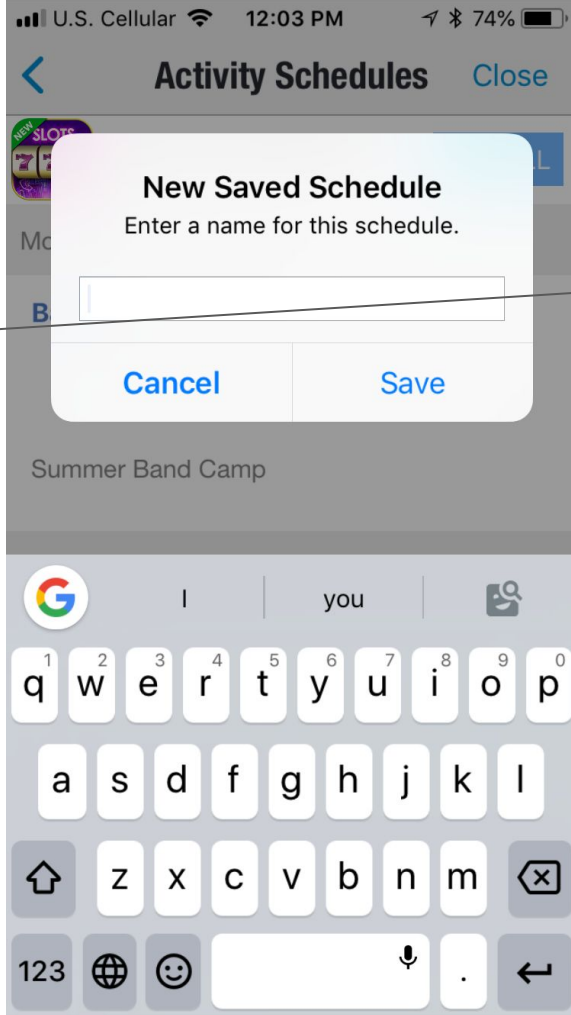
U.S. Cellular 12:03 PM 74%

Activity Schedules Close

NEW SLOTS 777

L

Mo

Ba

New Saved Schedule

Enter a name for this schedule.

Cancel Save

Summer Band Camp

I you

1 q 2 w 3 e 4 r 5 t 6 y 7 u 8 i 9 o 0 p

a s d f g h j k l

z x c v b n m

123 .